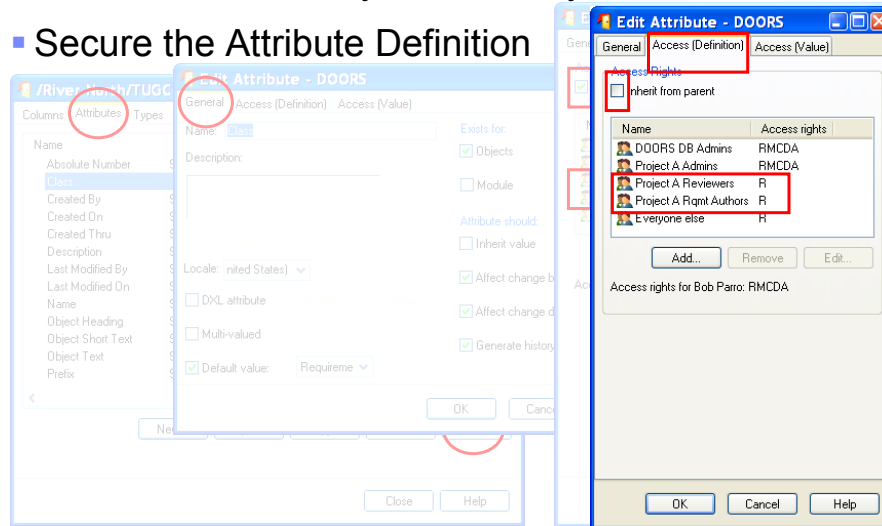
Secure the Attribute Definition

/River North/TUGC

Columns Attributes Types

Name
Absolute Number
Class
Created By
Created On
Created Thru
Description
Last Modified By
Last Modified On
Name
Object Heading
Object Short Text
Object Text
Prefix

Close Help

Edit Attribute - DOORS

General Access (Definition) Access (Value)

Name: Class

Description:

Exists for:
Objects
Module

Attribute should:
Inherit value
Affect change b
Affect change d
Generate history

Locale: nited States)

DXL attribute

Multi-valued

Default value: Requireme

OK Cance

Edit Attribute - DOORS

General Access (Definition) Access (Value)

Access Rights
Inherit from parent

| Name | Access rights |
|---|---|
| DOORS DB Admins | RMCDA |
| Project A Admins | RMCDA |
| Project A Reviewers | R |
| Project A Rqmt Authors | R |
| Everyone else | R |

Add... Remove Edit...

Access rights for Bob Parro: RMCDA

OK Cancel Help